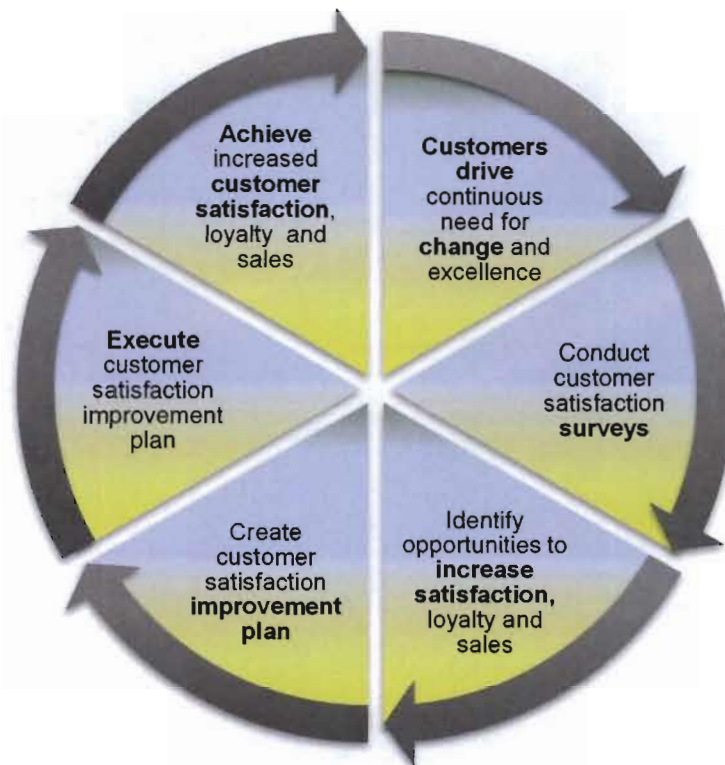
Achieve increased customer satisfaction, loyalty and sales

Customers drive continuous need for change and excellence

Conduct customer satisfaction surveys

Identify opportunities to increase satisfaction, loyalty and sales

Create customer satisfaction improvement plan

Execute customer satisfaction improvement plan